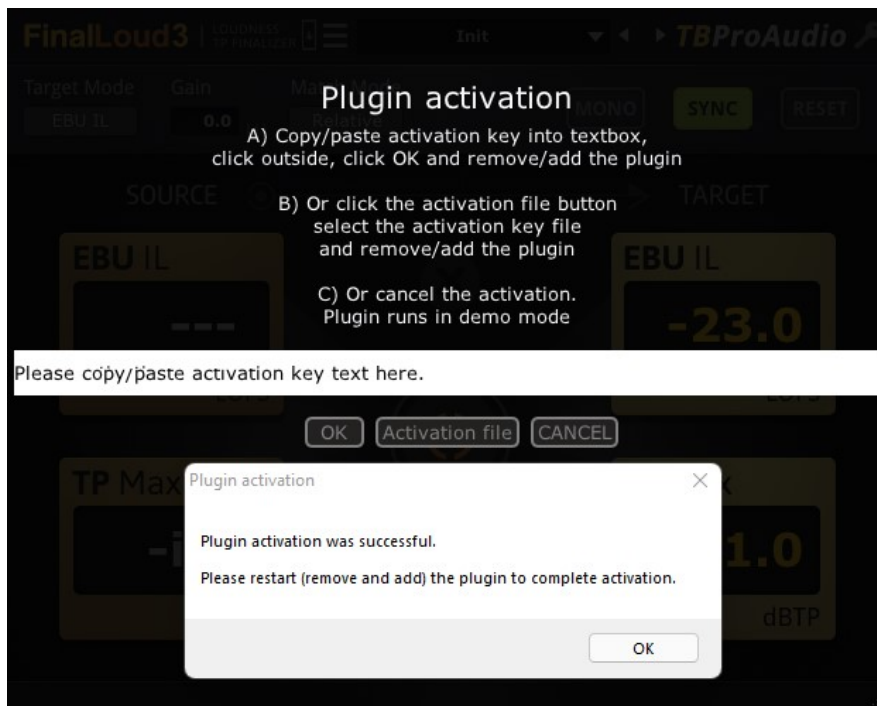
FinalLoud3 | LOUDNESS TP FINALIZER

Init

TBProAudio

Target Mode

EBU IL

Gain

0.0

Match Mode

Relative

MONO

SYNC

RESET

Plugin activation

A) Copy/paste activation key into textbox, click outside, click OK and remove/add the plugin

SOURCE

TARGET

B) Or click the activation file button select the activation key file and remove/add the plugin

EBU IL

EBU IL

C) Or cancel the activation. Plugin runs in demo mode

---

-23.0

Please copy/paste activation key text here.

LUFS

LUFS

OK

Activation file

CANCEL

TP Max

-i

1.0

dBTP

Plugin activation

Plugin activation was successful.

Please restart (remove and add) the plugin to complete activation.

OK